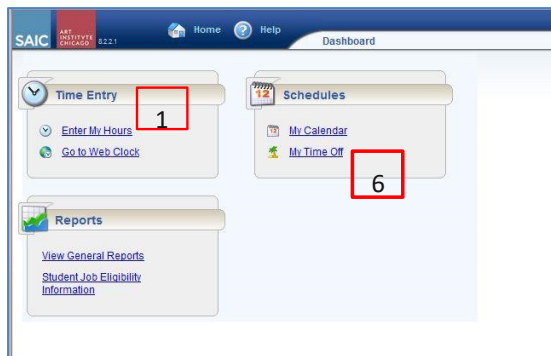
SAIC ART INSTITVTE CHICAGO 8.2.2.1

Home Help

Dashboard

Time Entry

1

Enter My Hours

Go to Web Clock

12

Schedules

My Calendar

My Time Off

6

Reports

View General Reports

Student Job Eligibility Information